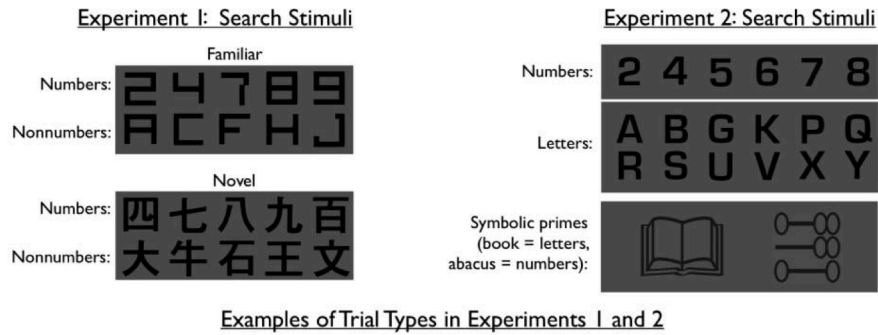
Experiment 1: Search Stimuli

Familiar

Numbers: 2 4 7 8 9

Nonnumbers: A C F H J

Novel

Numbers: 四 七 八 九 百

Nonnumbers: 大 牛 石 王 文

Experiment 2: Search Stimuli

Numbers: 2 4 5 6 7 8

Letters: A B G K P Q R S U V X Y

Symbolic primes (book = letters, abacus = numbers):

Examples of Trial Types in Experiments 1 and 2